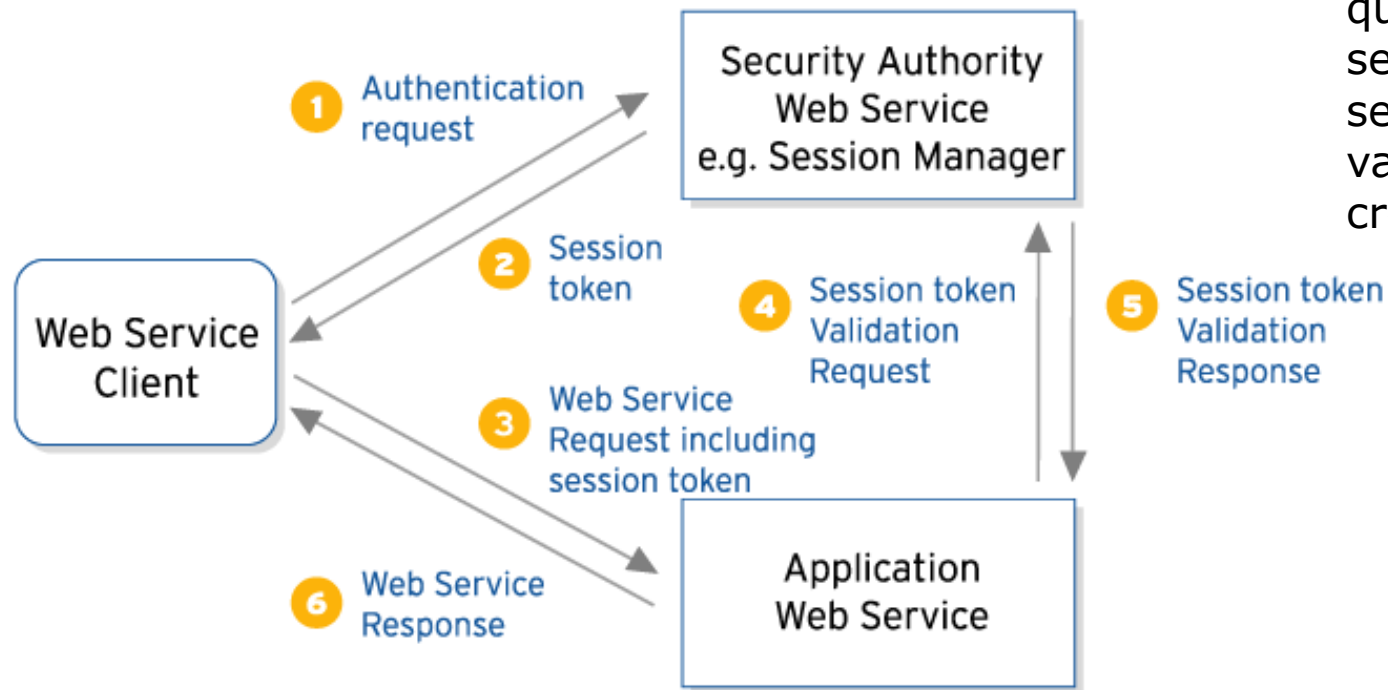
qu
se
se
va
cr

Security Authority Web Service e.g. Session Manager

1 Authentication request

2 Session token

Web Service Client

4 Session token Validation Request

5 Session token Validation Response

3 Web Service Request including session token

6 Web Service Response

Application Web Service